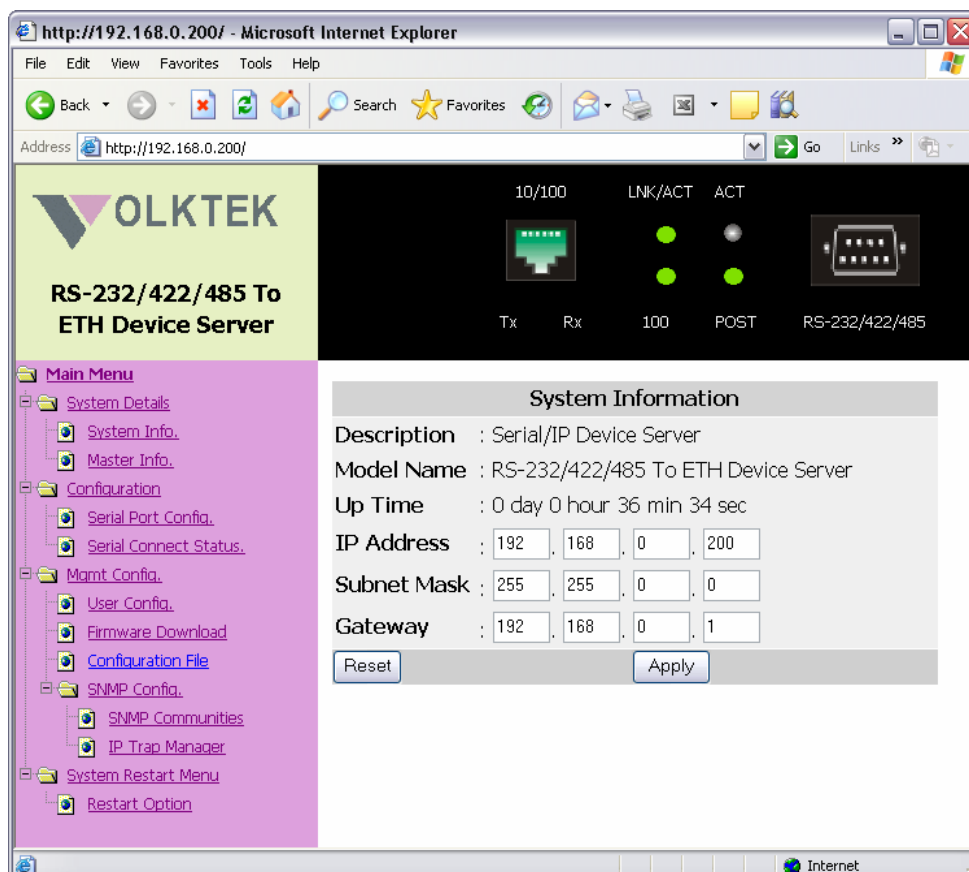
http://192.168.0.200/ - Microsoft Internet Explorer

File Edit View Favorites Tools Help

Back Search Favorites

Address http://192.168.0.200/ Go Links »

OLKTEK

RS-232/422/485 To ETH Device Server

10/100 LNK/ACT ACT

Tx Rx 100 POST RS-232/422/485

Main Menu
System Details
System Info.
Master Info.
Configuration
Serial Port Config.
Serial Connect Status.
Mgmt Config.
User Config.
Firmware Download
Configuration File
SNMP Config.
SNMP Communities
IP Trap Manager
System Restart Menu
Restart Option

System Information

Description : Serial/IP Device Server
Model Name : RS-232/422/485 To ETH Device Server
Up Time : 0 day 0 hour 36 min 34 sec
IP Address : 192 . 168 . 0 . 200
Subnet Mask : 255 . 255 . 0 . 0
Gateway : 192 . 168 . 0 . 1

Reset Apply

Internet